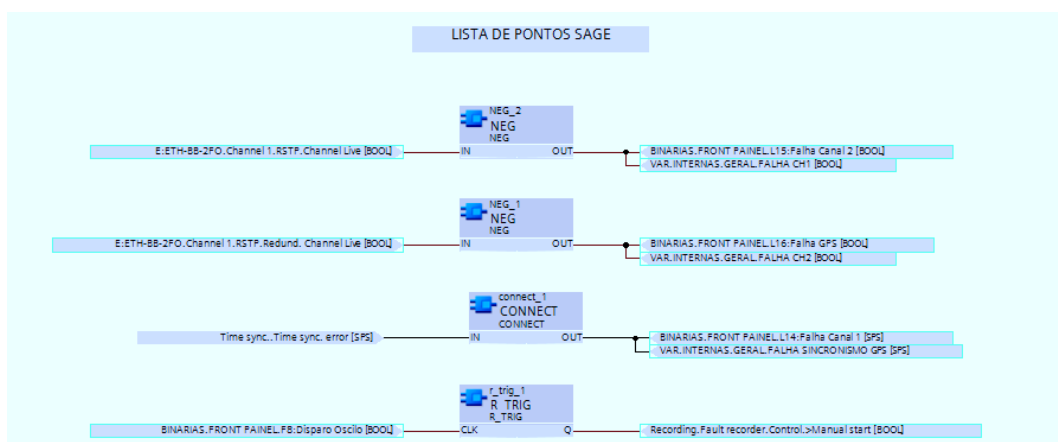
LISTA DE PONTOS SAGE

NEG_2
NEG
NEG

E:ETH-BB-2FO.Channel 1.RSTP.Channel Live [BOOL]
IN
OUT
BINARIAS.FRONT PAINEL.L15:Falha Canal 2 [BOOL]
VAR.INTERNAS.GERAL.FALHA CH1 [BOOL]

NEG_1
NEG
NEG

E:ETH-BB-2FO.Channel 1.RSTP.Redund. Channel Live [BOOL]
IN
OUT
BINARIAS.FRONT PAINEL.L16:Falha GPS [BOOL]
VAR.INTERNAS.GERAL.FALHA CH2 [BOOL]

connect_1
CONNECT
CONNECT

Time sync..Time sync. error [SPS]
IN
OUT
BINARIAS.FRONT PAINEL.L14:Falha Canal 1 [SPS]
VAR.INTERNAS.GERAL.FALHA SINCRONISMO GPS [SPS]

r_trig_1
R_TRIG
R_TRIG

BINARIAS.FRONT PAINEL.F8:Disparo Oscilo [BOOL]
CLK
Q
Recording.Fault recorder.Control.>Manual start [BOOL]